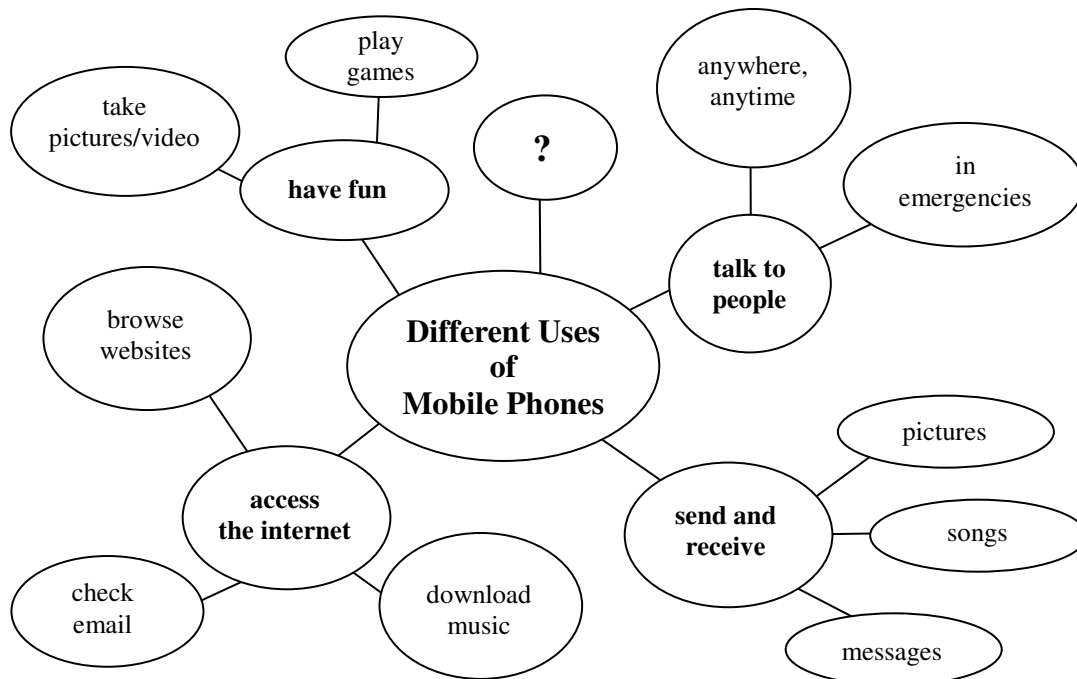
play games

take pictures/video

have fun

?

anywhere, anytime

in emergencies

talk to people

browse websites

Different Uses of Mobile Phones

pictures

access the internet

send and receive

songs

check email

download music

messages